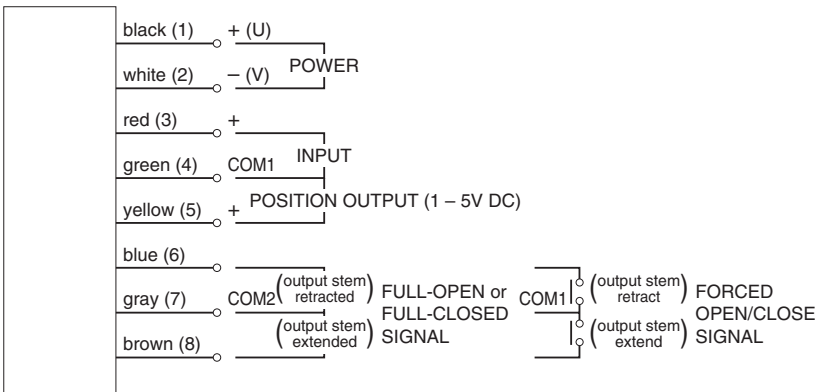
black (1) + (U)
white (2) – (V) POWER
red (3) +
green (4) COM1 INPUT
yellow (5) + POSITION OUTPUT (1 – 5V DC)
blue (6)
gray (7) COM2 (output stem retracted) FULL-OPEN or FULL-CLOSED SIGNAL
brown (8) (output stem extended)
COM1 (output stem retract) FORCED OPEN/CLOSE SIGNAL
(output stem extend)